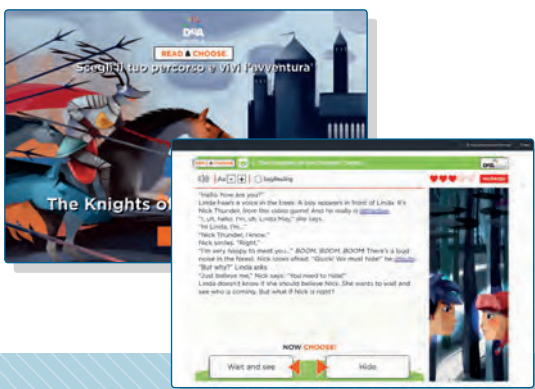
DeA

READ & CHOOSE

Scegli il tuo percorso e vivi l'avventura

The Knights of

"Hello. How are you?"
Linda hears a voice in the trees. A boy appears in front of Linda. It's Nick Thunder, from the video game! And he really is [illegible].
"I... uh, hello. I'm, uh, Linda. Hi," she says.
"Hi Linda, I'm..."
"Nick Thunder, I know."
Nick smiles. "Right."
"I'm very happy to meet you..." BOOM, BOOM, BOOM. There's a loud noise in the forest. Nick looks afraid. "Quick! We must hide!" he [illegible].
"But why?" Linda asks.
"Just believe me," Nick says. "You need to hide!"
Linda doesn't know if she should believe Nick. She wants to wait and see who is coming. But what if Nick is right?

NOW CHOOSE!

Wait and see

Hide